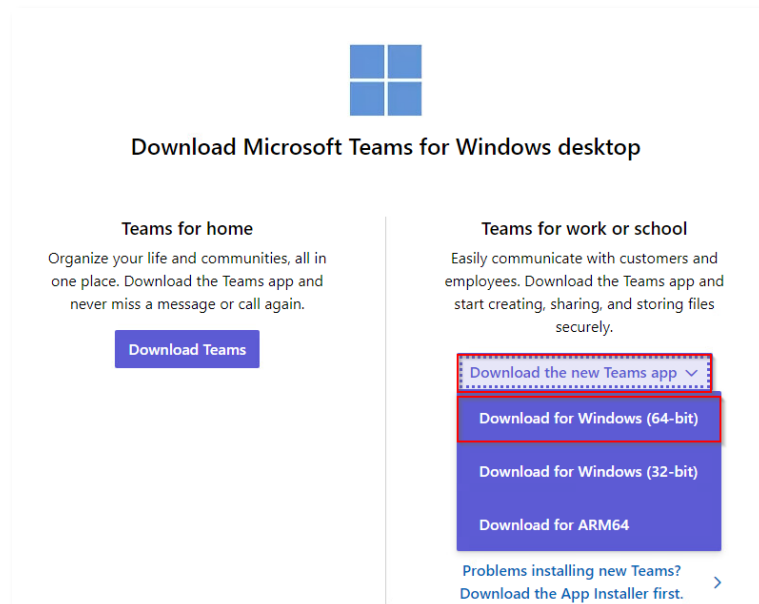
Download Microsoft Teams for Windows desktop

Teams for home

Organize your life and communities, all in one place. Download the Teams app and never miss a message or call again.

Download Teams

Teams for work or school

Easily communicate with customers and employees. Download the Teams app and start creating, sharing, and storing files securely.

Download the new Teams app

Download for Windows (64-bit)

Download for Windows (32-bit)

Download for ARM64

Problems installing new Teams? Download the App Installer first.